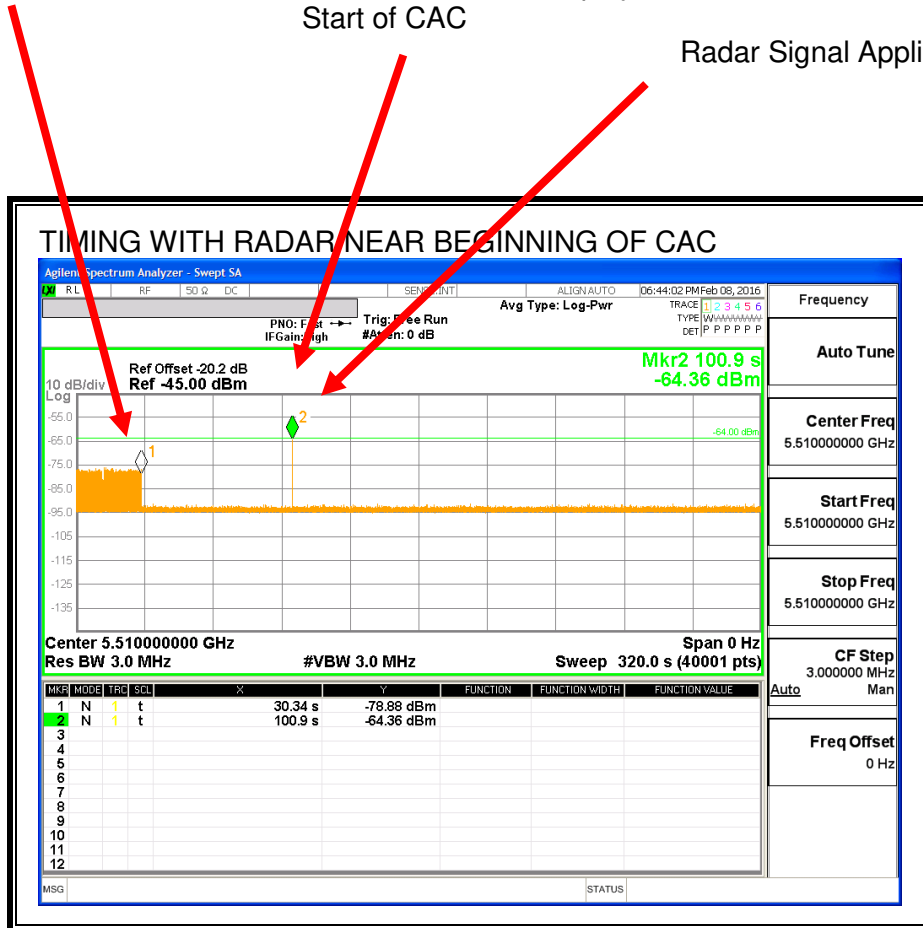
Start of CAC

Radar Signal Appli

TIMING WITH RADAR NEAR BEGINNING OF CAC

Agilent Spectrum Analyzer - Swept SA

RL RF 50 Ω DC SENSE:INT ALIGN AUTO 06:44:02 PM Feb 08, 2016

Avg Type: Log-Pwr

TRACE 1 2 3 4 5 6
TYPE WWWWWW
DET P P P P P P

PNO: Fast
IFGain: High

Trig: Free Run
#Atten: 0 dB

Ref Offset -20.2 dB
10 dB/div Ref -45.00 dBm
Log

Mkr2 100.9 s
-64.36 dBm

-55.0
-65.0
-75.0
-85.0
-95.0
-105
-115
-125
-135

-64.00 dBm

1
2

Center 5.510000000 GHz
Res BW 3.0 MHz
#VBW 3.0 MHz
Span 0 Hz
Sweep 320.0 s (40001 pts)

| MKR | MODE | TRC | SCL | X | Y | FUNCTION | FUNCTION WIDTH | FUNCTION VALUE |
|---|---|---|---|---|---|---|---|---|
| 1 | N | 1 | t | 30.34 s | -78.88 dBm | | | |
| 2 | N | 1 | t | 100.9 s | -64.36 dBm | | | |
| 3 | | | | | | | | |
| 4 | | | | | | | | |
| 5 | | | | | | | | |
| 6 | | | | | | | | |
| 7 | | | | | | | | |
| 8 | | | | | | | | |
| 9 | | | | | | | | |
| 10 | | | | | | | | |
| 11 | | | | | | | | |
| 12 | | | | | | | | |

MSG
STATUS

Frequency

Auto Tune

Center Freq
5.510000000 GHz

Start Freq
5.510000000 GHz

Stop Freq
5.510000000 GHz

CF Step
3.000000 MHz
Auto Man

Freq Offset
0 Hz